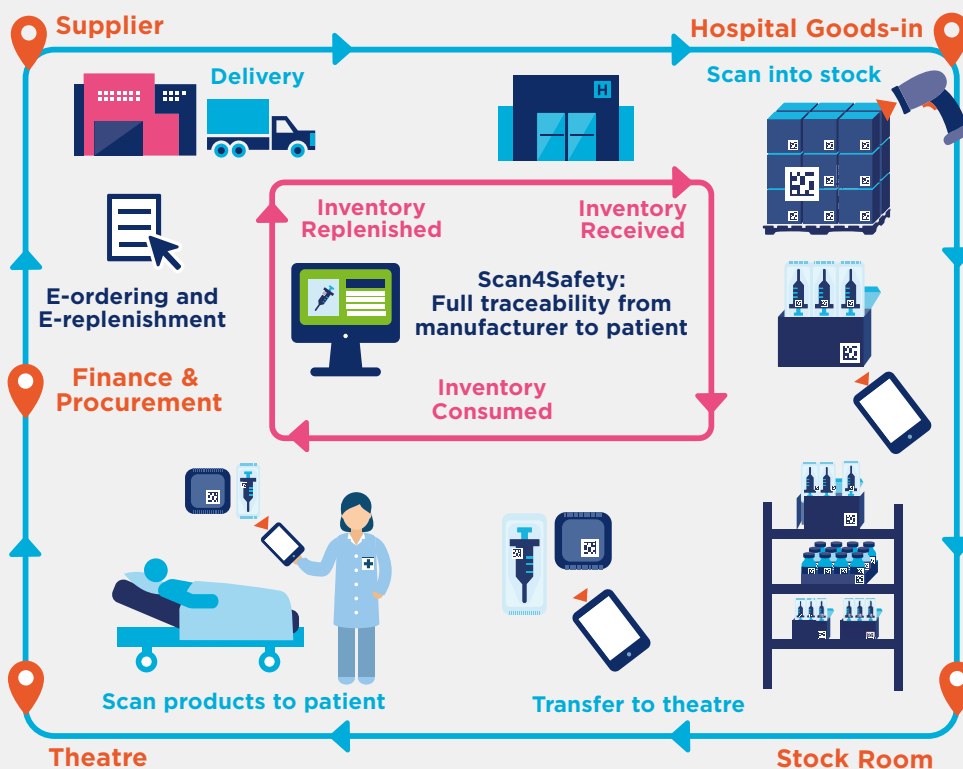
Supplier

Hospital Goods-in

Delivery

Scan into stock

H

Inventory Replenished

Inventory Received

E-ordering and E-replenishment

Scan4Safety: Full traceability from manufacturer to patient

Finance & Procurement

Inventory Consumed

Scan products to patient

Transfer to theatre

Theatre

Stock Room